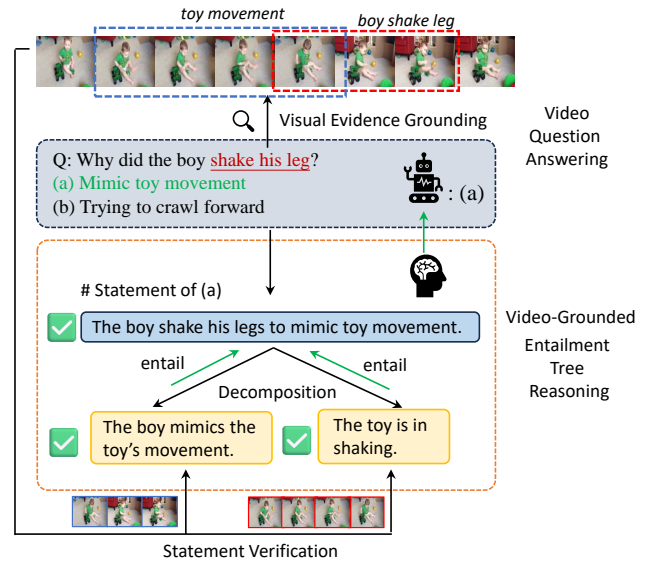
toy movement

boy shake leg

Visual Evidence Grounding

Video Question Answering

Q: Why did the boy shake his leg?
(a) Mimic toy movement
(b) Trying to crawl forward

: (a)

# Statement of (a)

The boy shake his legs to mimic toy movement.

entail

entail

Decomposition

The boy mimics the toy's movement.

The toy is in shaking.

Video-Grounded Entailment Tree Reasoning

Statement Verification